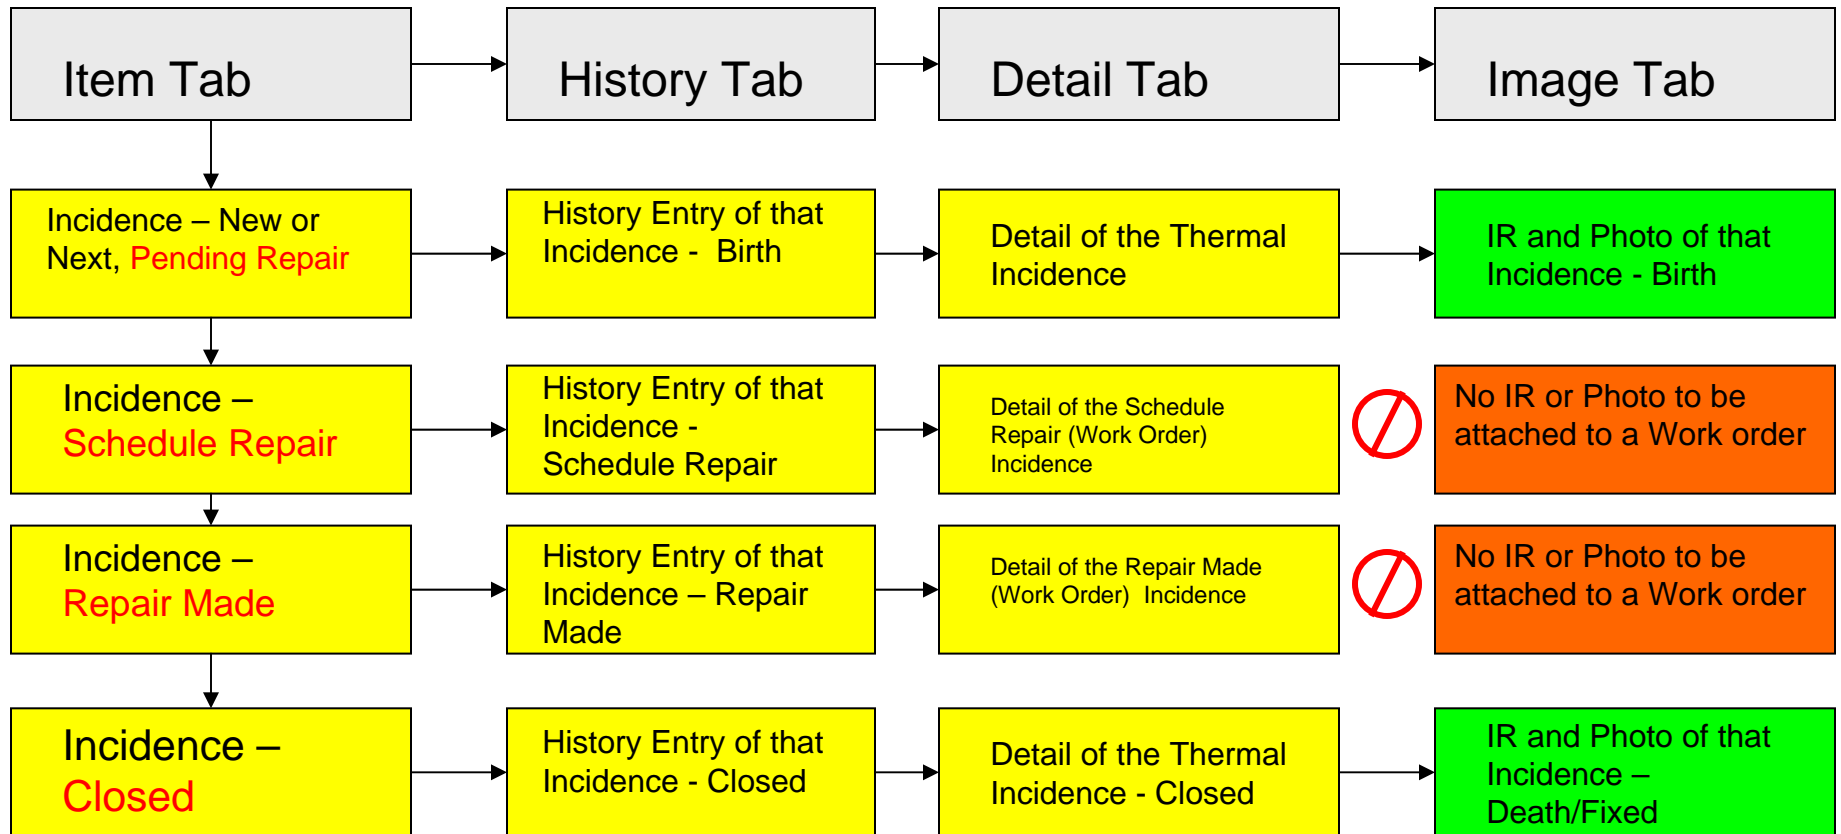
Item Tab

History Tab

Detail Tab

Image Tab

Incidence – New or Next, Pending Repair

History Entry of that Incidence - Birth

Detail of the Thermal Incidence

IR and Photo of that Incidence - Birth

Incidence – Schedule Repair

History Entry of that Incidence - Schedule Repair

Detail of the Schedule Repair (Work Order) Incidence

No IR or Photo to be attached to a Work order

Incidence – Repair Made

History Entry of that Incidence – Repair Made

Detail of the Repair Made (Work Order) Incidence

No IR or Photo to be attached to a Work order

Incidence – Closed

History Entry of that Incidence - Closed

Detail of the Thermal Incidence - Closed

IR and Photo of that Incidence – Death/Fixed